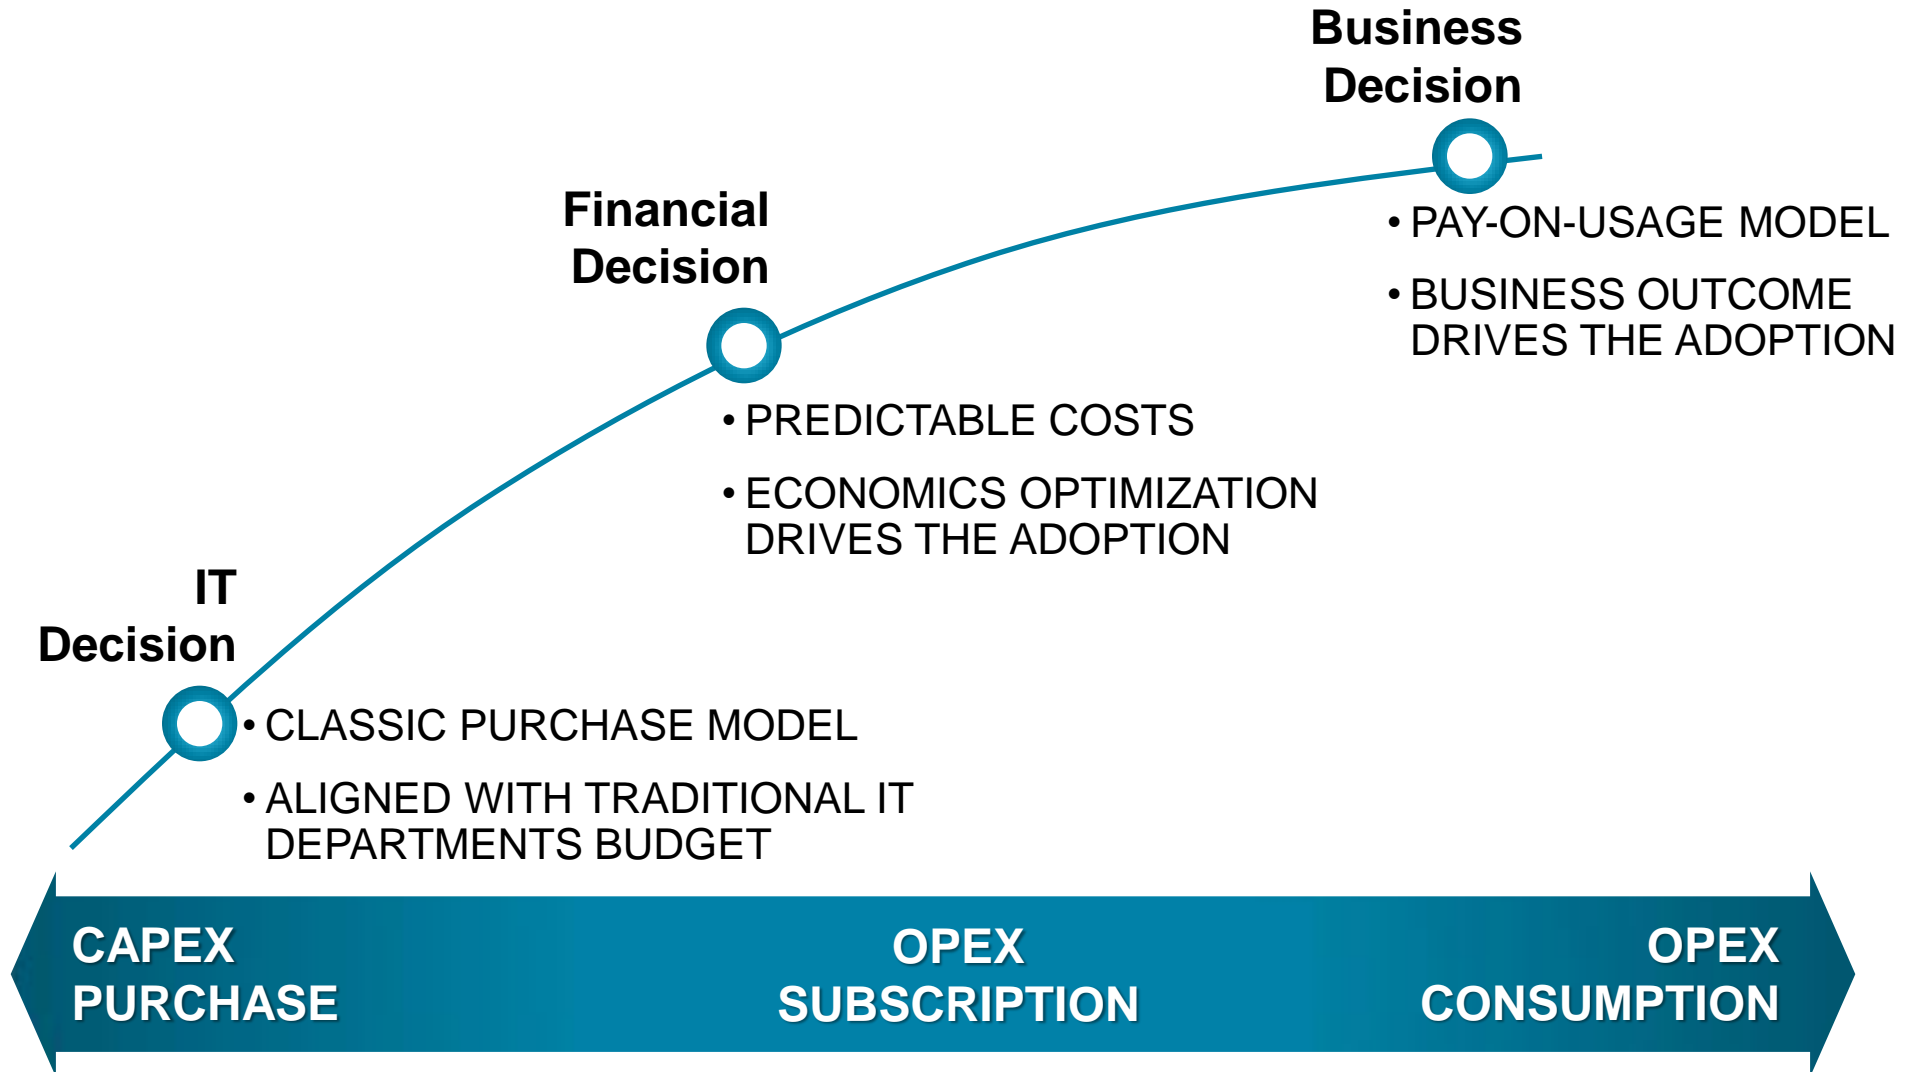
Business Decision

• PAY-ON-USAGE MODEL

• BUSINESS OUTCOME DRIVES THE ADOPTION

Financial Decision

• PREDICTABLE COSTS

• ECONOMICS OPTIMIZATION DRIVES THE ADOPTION

IT Decision

• CLASSIC PURCHASE MODEL

• ALIGNED WITH TRADITIONAL IT DEPARTMENTS BUDGET

CAPEX PURCHASE

OPEX SUBSCRIPTION

OPEX CONSUMPTION